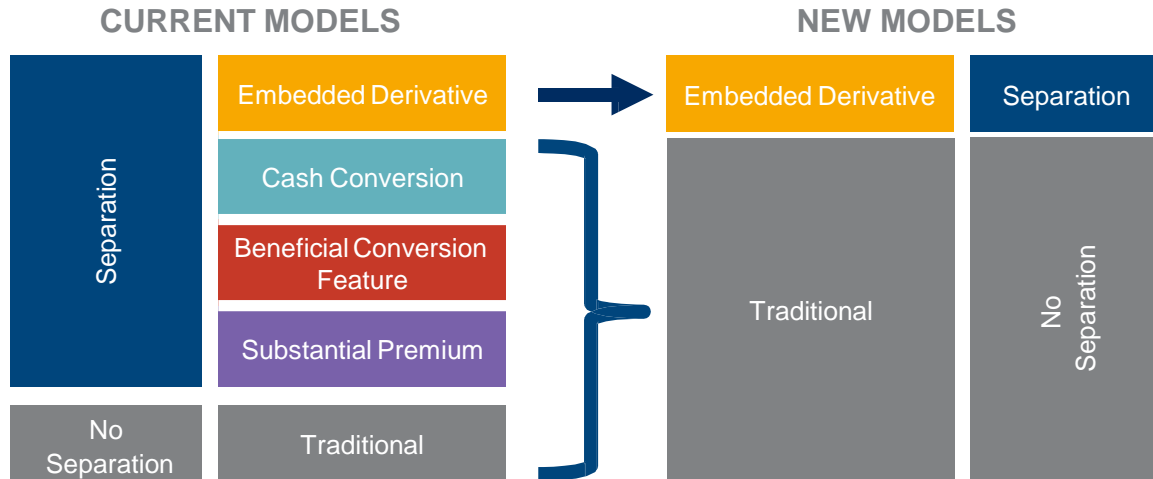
CURRENT MODELS

Separation

Embedded Derivative

Cash Conversion

Beneficial Conversion Feature

Substantial Premium

No Separation

Traditional

NEW MODELS

Embedded Derivative

Separation

Traditional

No Separation